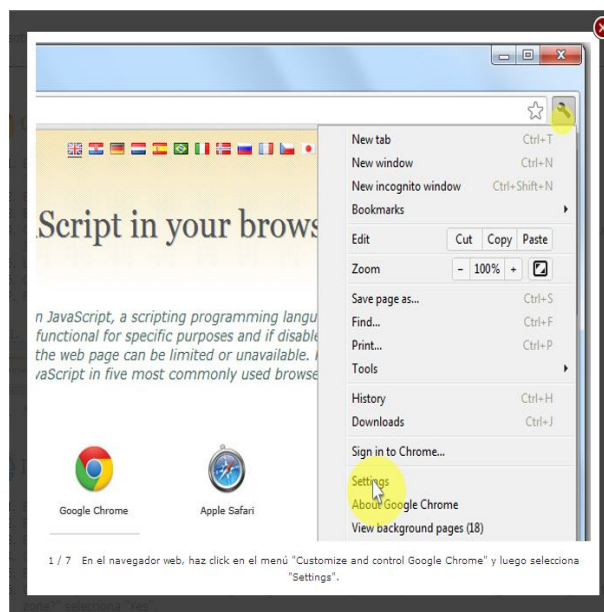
aScript in your brows

n JavaScript, a scripting programming langu
functional for specific purposes and if disable
the web page can be limited or unavailable.
vaScript in five most commonly used browse

Google Chrome

Apple Safari

New tab Ctrl+T
New window Ctrl+N
New incognito window Ctrl+Shift+N
Bookmarks
Edit Cut Copy Paste
Zoom - 100% +
Save page as... Ctrl+S
Find... Ctrl+F
Print... Ctrl+P
Tools
History Ctrl+H
Downloads Ctrl+J
Sign in to Chrome...
Settings
About Google Chrome
View background pages (18)

1 / 7 En el navegador web, haz click en el menú "Customize and control Google Chrome" y luego selecciona "Settings".